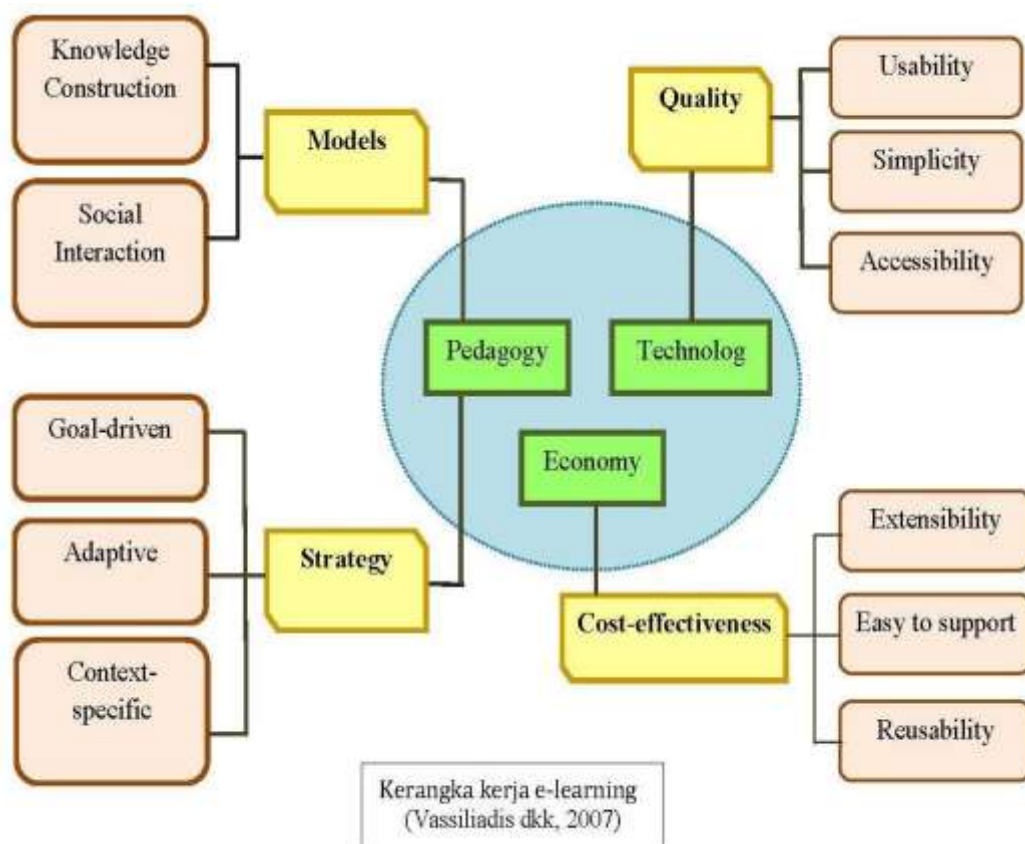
Knowledge Construction

Social Interaction

Models

Quality

Usability

Simplicity

Accessibility

Pedagogy

Technolog

Economy

Goal-driven

Adaptive

Context-specific

Strategy

Cost-effectiveness

Extensibility

Easy to support

Reusability

Kerangka kerja e-learning
(Vassiliadis dkk, 2007)